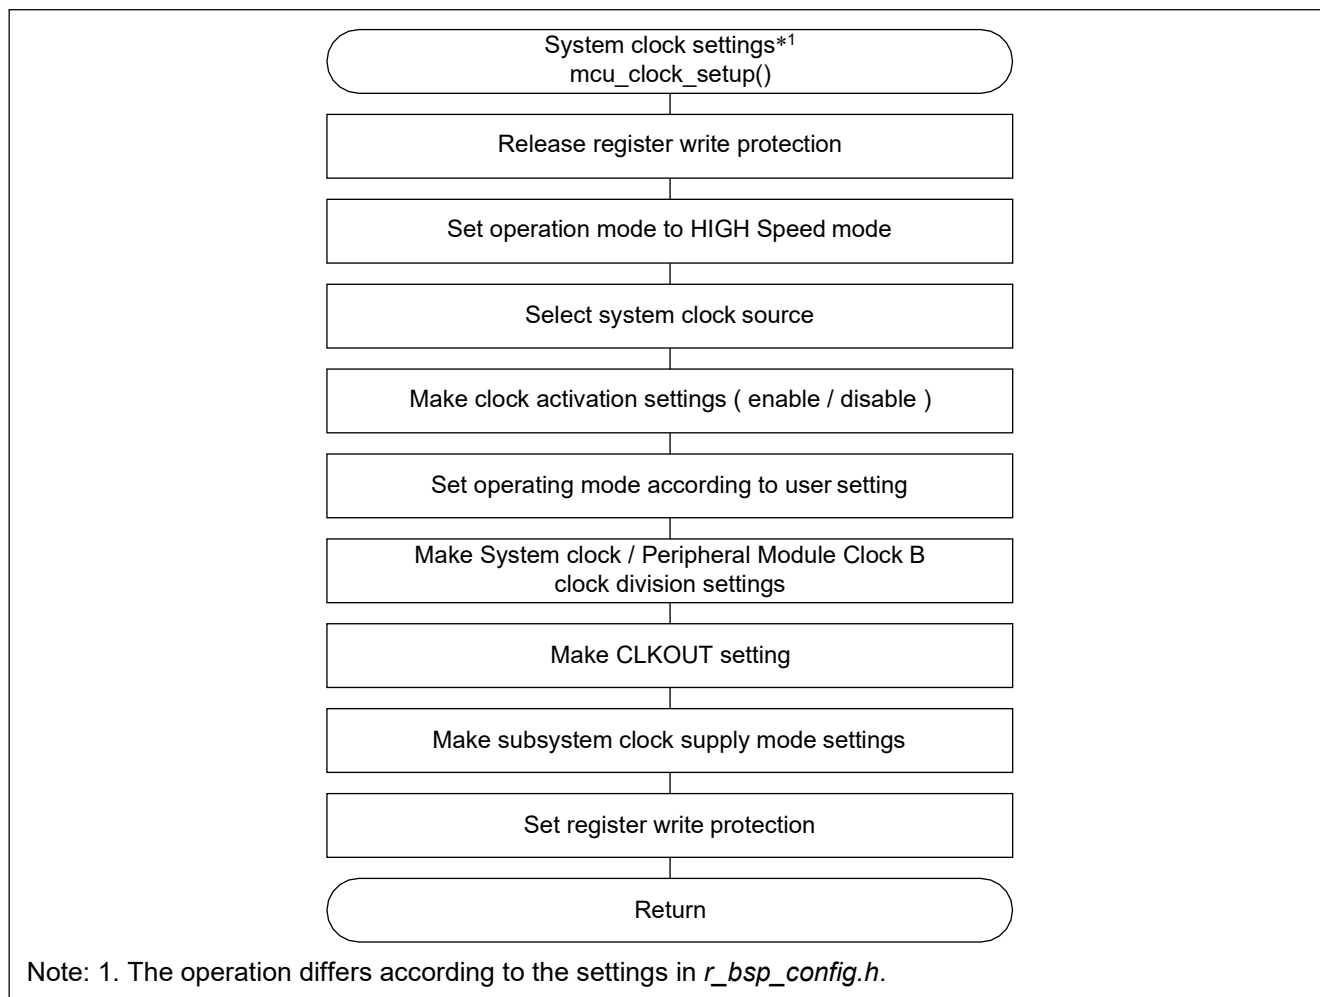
System clock settings*$^1$
mcu_clock_setup()

Release register write protection

Set operation mode to HIGH Speed mode

Select system clock source

Make clock activation settings ( enable / disable )

Set operating mode according to user setting

Make System clock / Peripheral Module Clock B clock division settings

Make CLKOUT setting

Make subsystem clock supply mode settings

Set register write protection

Return

Note: 1. The operation differs according to the settings in r_bsp_config.h.